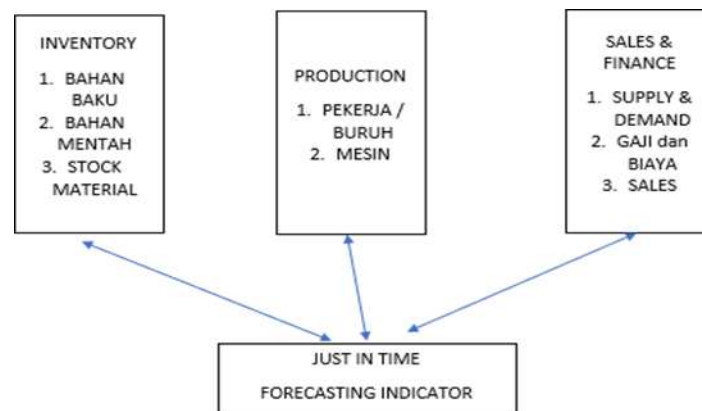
INVENTORY

1. BAHAN BAKU
2. BAHAN MENTAH
3. STOCK MATERIAL

PRODUCTION

1. PEKERJA / BURUH
2. MESIN

SALES & FINANCE

1. SUPPLY & DEMAND
2. GAJI dan BIAYA
3. SALES

JUST IN TIME

FORECASTING INDICATOR